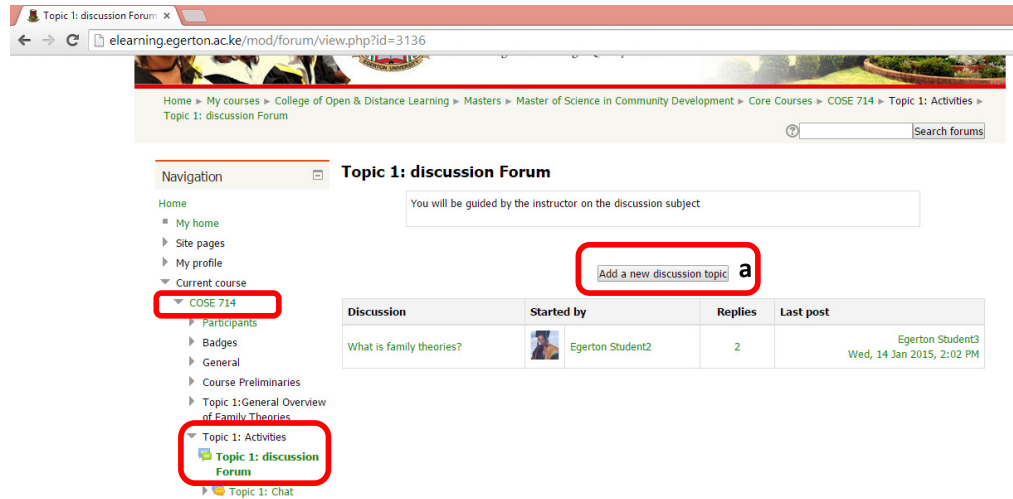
Topic 1: discussion Forum

elearning.egerton.ac.ke/mod/forum/view.php?id=3136

Home ► My courses ► College of Open & Distance Learning ► Masters ► Master of Science in Community Development ► Core Courses ► COSE 714 ► Topic 1: Activities ► Topic 1: discussion Forum

Search forums

Navigation

Home
My home
Site pages
My profile
Current course
COSE 714
Participants
Badges
General
Course Preliminaries
Topic 1:General Overview of Family Theories
Topic 1: Activities
Topic 1: discussion Forum
Topic 1: Chat

Topic 1: discussion Forum

You will be guided by the instructor on the discussion subject

Add a new discussion topic

a

| Discussion | Started by | Replies | Last post |
|---|---|---|---|
| What is family theories? | Egerton Student2 | 2 | Egerton Student3 Wed, 14 Jan 2015, 2:02 PM |